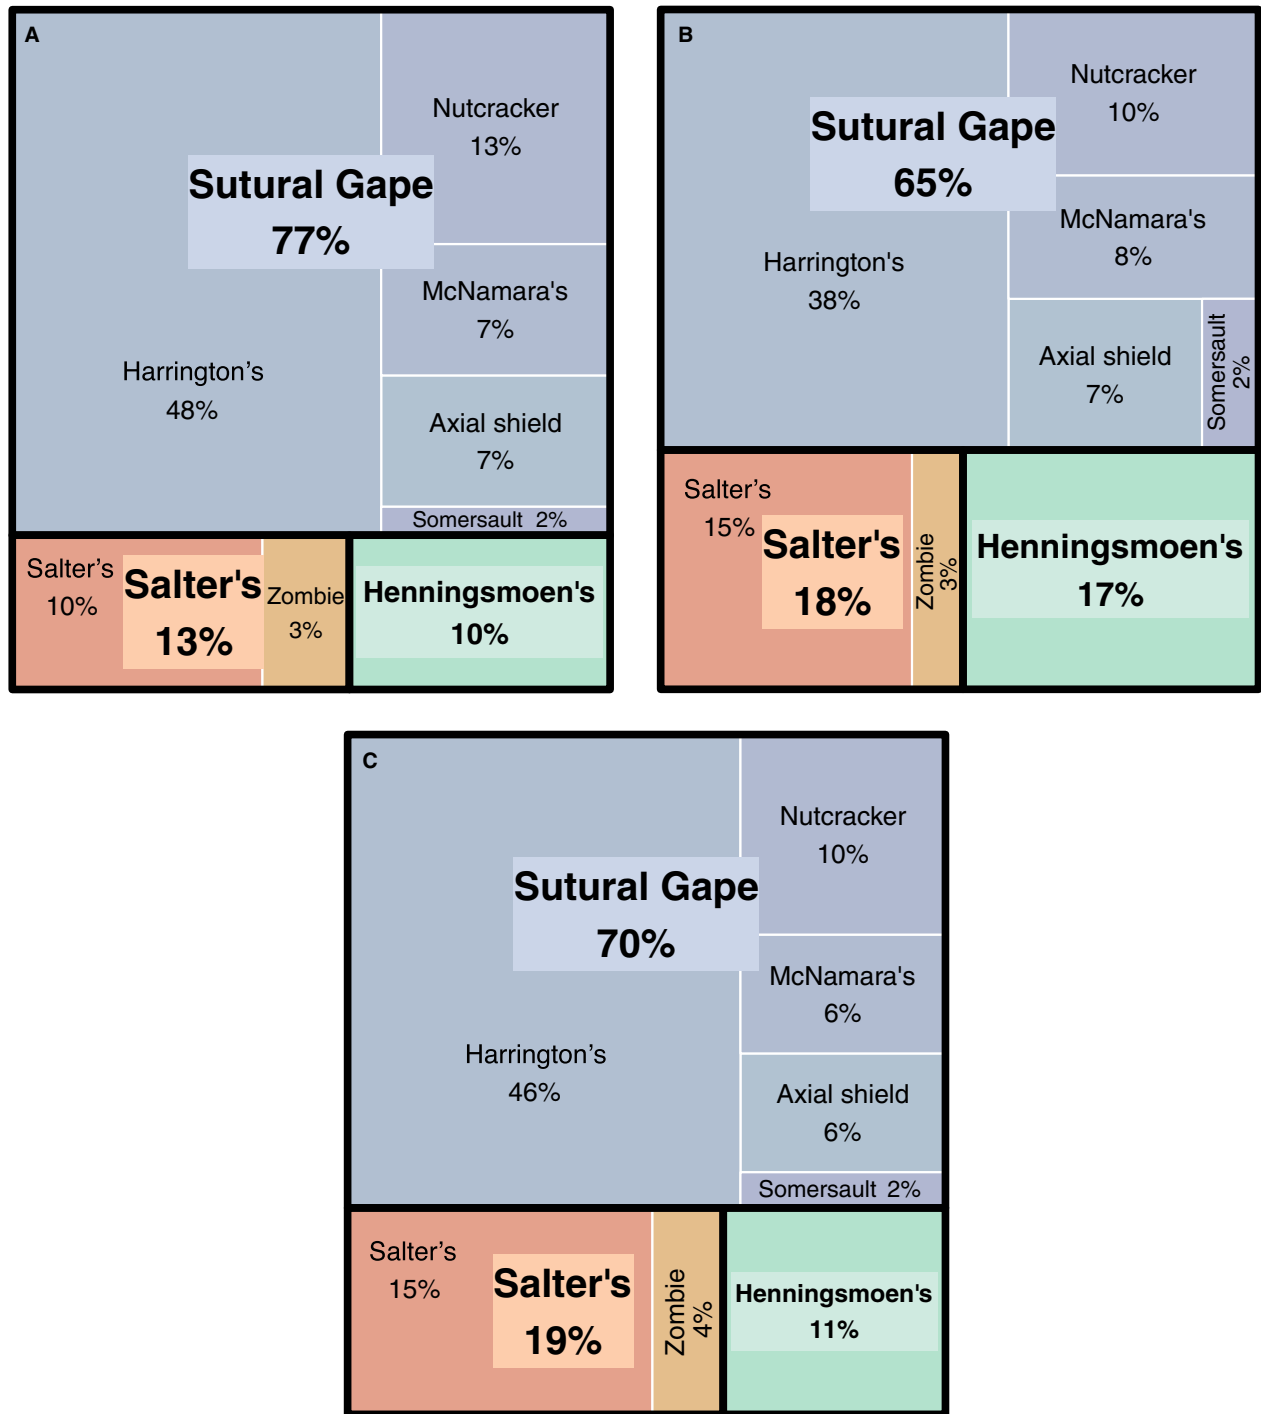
A

Sutural Gape
77%

Nutcracker
13%

McNamara's
7%

Harrington's
48%

Axial shield
7%

Somersault 2%

Salter's
10%

Salter's
13%

Zombie
3%

Henningsmoen's
10%

B

Sutural Gape
65%

Nutcracker
10%

McNamara's
8%

Harrington's
38%

Axial shield
7%

Somersault
2%

Salter's
15%

Salter's
18%

Zombie
3%

Henningsmoen's
17%

C

Sutural Gape
70%

Nutcracker
10%

McNamara's
6%

Harrington's
46%

Axial shield
6%

Somersault 2%

Salter's
15%

Salter's
19%

Zombie
4%

Henningsmoen's
11%